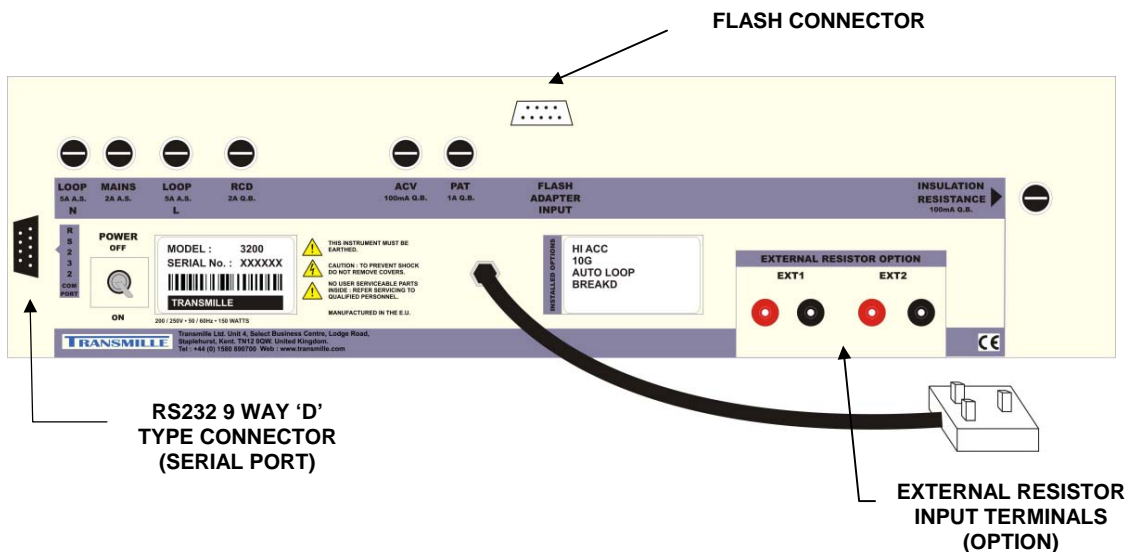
FLASH CONNECTOR

LOOP 5A A.S. N
MAINS 2A A.S.
LOOP 5A A.S. L
RCD 2A Q.B.
ACV 100mA Q.B.
PAT 1A Q.B.
FLASH ADAPTER INPUT
INSULATION RESISTANCE 100mA Q.B.

R S 2 3 2 COM PORT

POWER
OFF
ON

MODEL : 3200
SERIAL No. : XXXXXX
TRANSMILLE
200 / 250V • 50 / 60Hz • 150 WATTS

THIS INSTRUMENT MUST BE EARTHED.
CAUTION : TO PREVENT SHOCK DO NOT REMOVE COVERS.
NO USER SERVICEABLE PARTS INSIDE : REFER SERVICING TO QUALIFIED PERSONNEL.
MANUFACTURED IN THE E.U.

INSTALLED OPTIONS
HI ACC
10G
AUTO LOOP
BREAKD

EXTERNAL RESISTOR OPTION
EXT1
EXT2

TRANSMILLE
Transmille Ltd. Unit 4, Select Business Centre, Lodge Road, Staplehurst, Kent. TN12 0QW. United Kingdom.
Tel : +44 (0) 1580 890700 Web : www.transmille.com

CE

RS232 9 WAY 'D' TYPE CONNECTOR (SERIAL PORT)

EXTERNAL RESISTOR INPUT TERMINALS (OPTION)